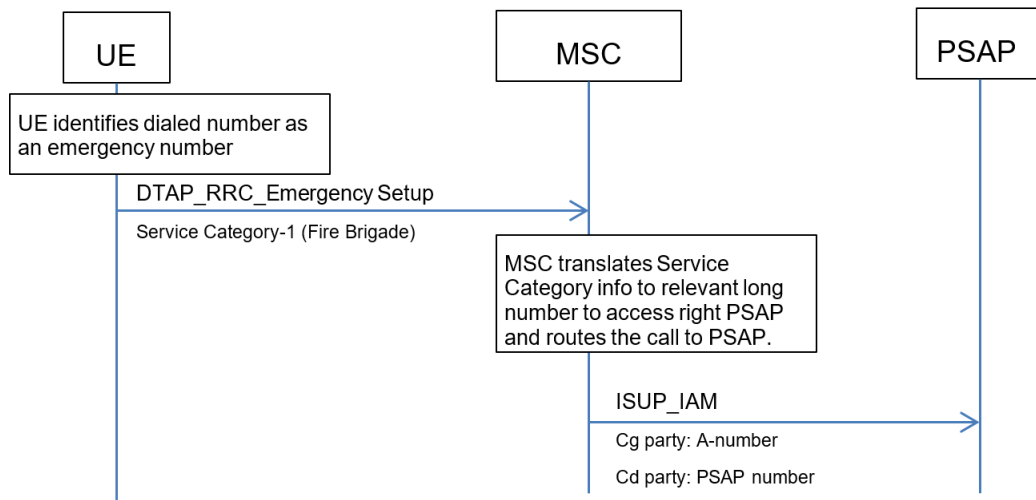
UE

MSC

PSAP

UE identifies dialed number as an emergency number

DTAP_RRC_Emergency Setup

Service Category-1 (Fire Brigade)

MSC translates Service Category info to relevant long number to access right PSAP and routes the call to PSAP.

ISUP_IAM

Cg party: A-number

Cd party: PSAP number